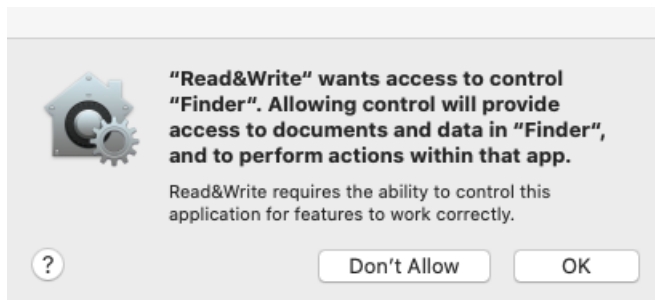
“Read&Write“ wants access to control “Finder”. Allowing control will provide access to documents and data in “Finder”, and to perform actions within that app.

Read&Write requires the ability to control this application for features to work correctly.

?

Don’t Allow

OK